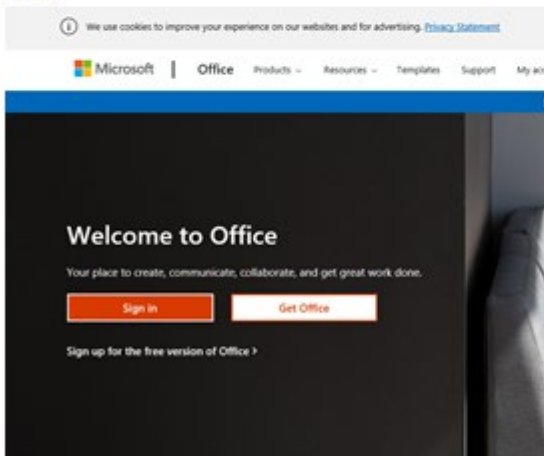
We use cookies to improve your experience on our websites and for advertising. Privacy Statement

Microsoft | Office Products Resources Templates Support My acc

Welcome to Office

Your place to create, communicate, collaborate, and get great work done.

Sign in

Get Office

Sign up for the free version of Office >